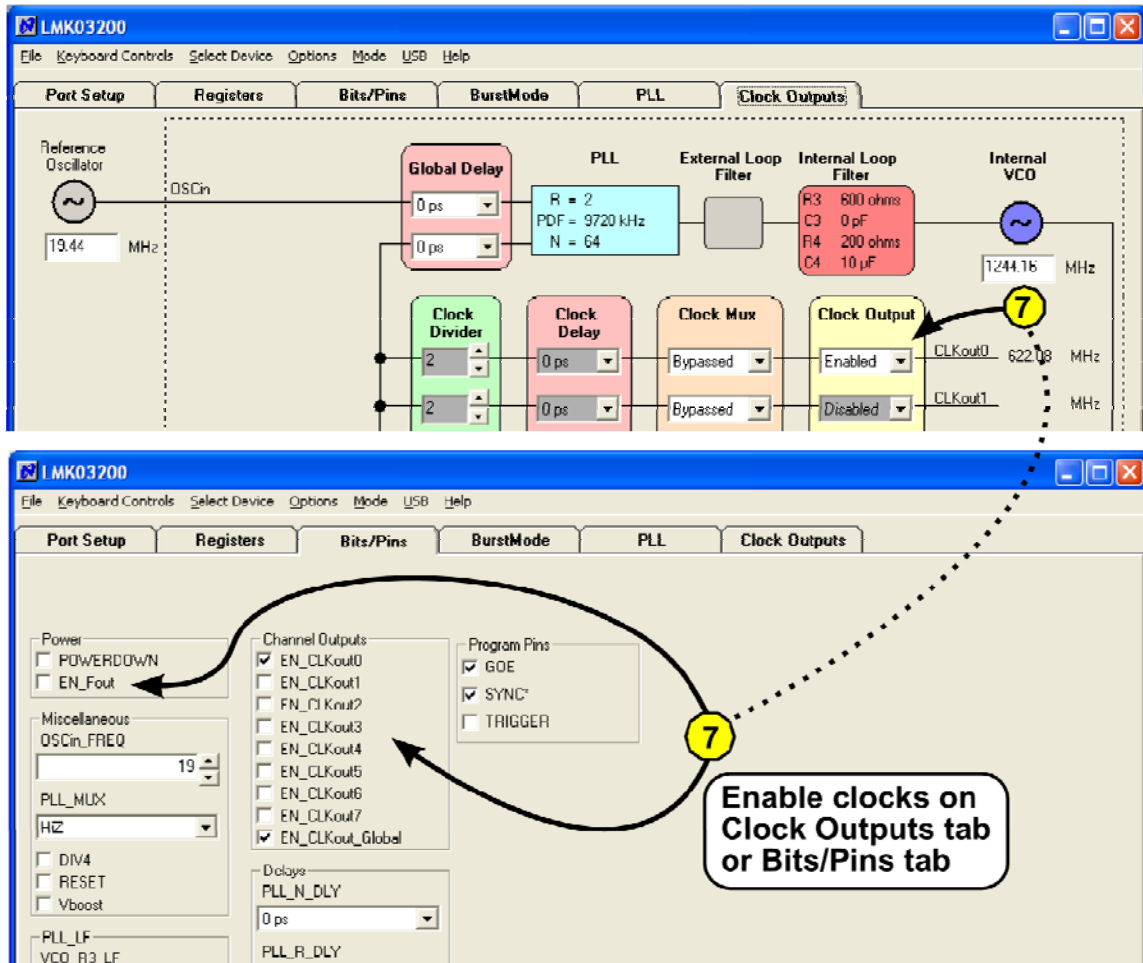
LMK03200

File Keyboard Controls Select Device Options Mode USB Help

Port Setup | Registers | Bits/Pins | BurstMode | PLL | Clock Outputs

Reference Oscillator

OSCin

19.44 MHz

Global Delay

0 ps

0 ps

PLL

R = 2
PDF = 9720 kHz
N = 64

External Loop Filter

Internal Loop Filter

R3 600 ohms
C3 0 pF
R4 200 ohms
C4 10 pF

Internal VCO

1244.16 MHz

Clock Divider

2

2

Clock Delay

0 ps

0 ps

Clock Mux

Bypassed

Bypassed

Clock Output

Enabled

Disabled

CLKout0 622.08 MHz

CLKout1 MHz

7

LMK03200

File Keyboard Controls Select Device Options Mode USB Help

Port Setup | Registers | Bits/Pins | BurstMode | PLL | Clock Outputs

Power
POWERDOWN
EN_Fout

Miscellaneous
OSCin_FREQ
19
PLL_MUX
HIZ
DIV4
RESET
Vboost

PLL_LF
VCO_R3_LF

Channel Outputs
EN_CLKout0
EN_CLKout1
EN_CLKout2
EN_CLKout3
EN_CLKout4
EN_CLKout5
EN_CLKout6
EN_CLKout7
EN_CLKout_Global

Delays
PLL_N_DLY
0 ps
PLL_R_DLY

Program Pins
GOE
SYNC*
TRIGGER

7

Enable clocks on Clock Outputs tab or Bits/Pins tab